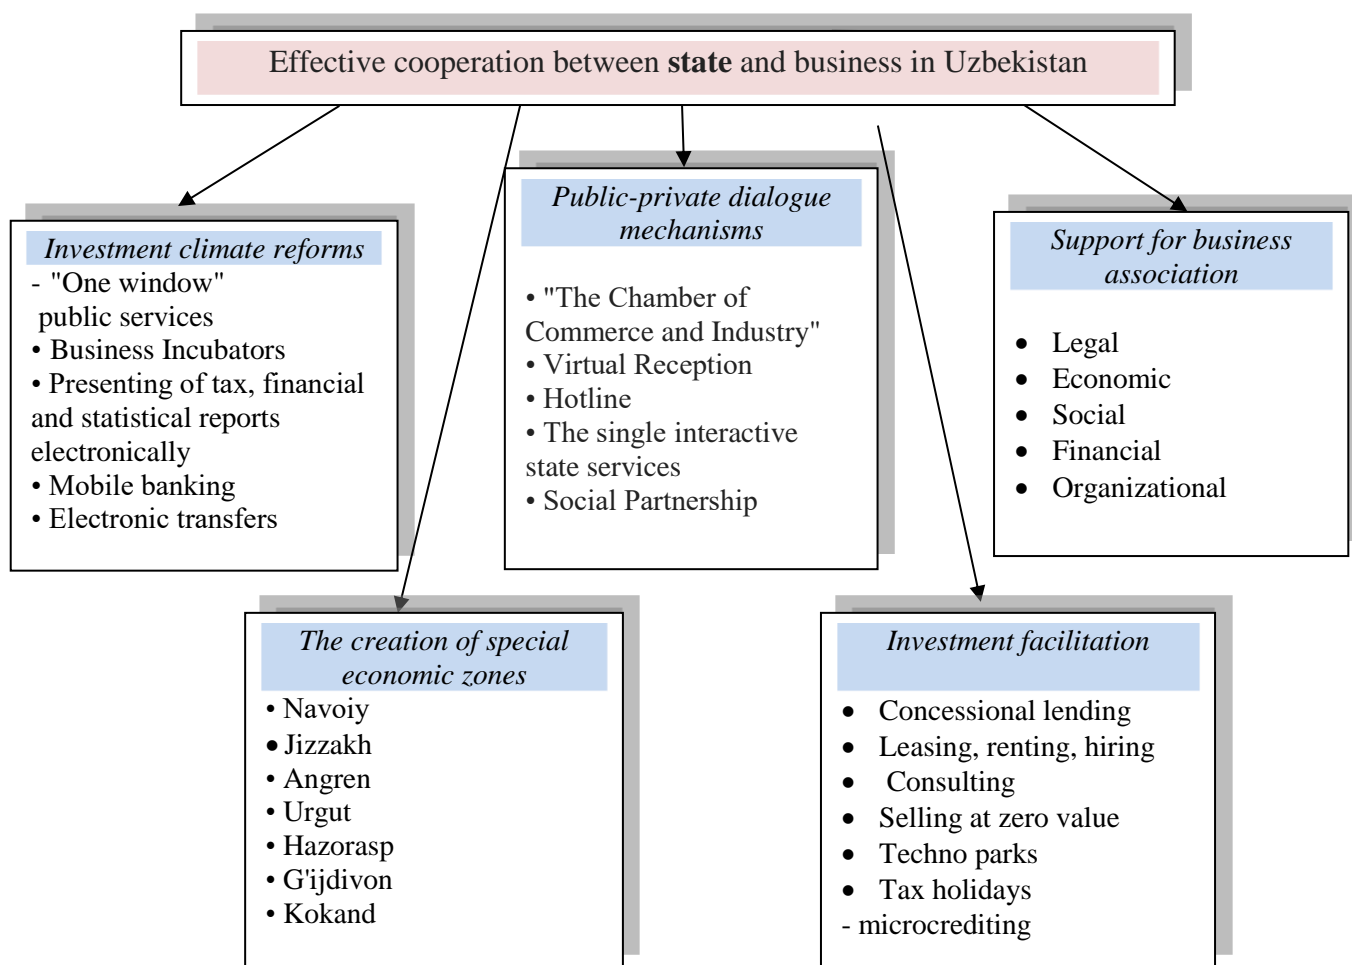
Effective cooperation between **state** and business in Uzbekistan

*Investment climate reforms*
- "One window" public services
• Business Incubators
• Presenting of tax, financial and statistical reports electronically
• Mobile banking
• Electronic transfers

*Public-private dialogue mechanisms*
• "The Chamber of Commerce and Industry"
• Virtual Reception
• Hotline
• The single interactive state services
• Social Partnership

*Support for business association*
• Legal
• Economic
• Social
• Financial
• Organizational

*The creation of special economic zones*
• Navoiy
• Jizzakh
• Angren
• Urgut
• Hazorasp
• G'ijdivon
• Kokand

*Investment facilitation*
• Concessional lending
• Leasing, renting, hiring
• Consulting
• Selling at zero value
• Techno parks
• Tax holidays
- microcrediting